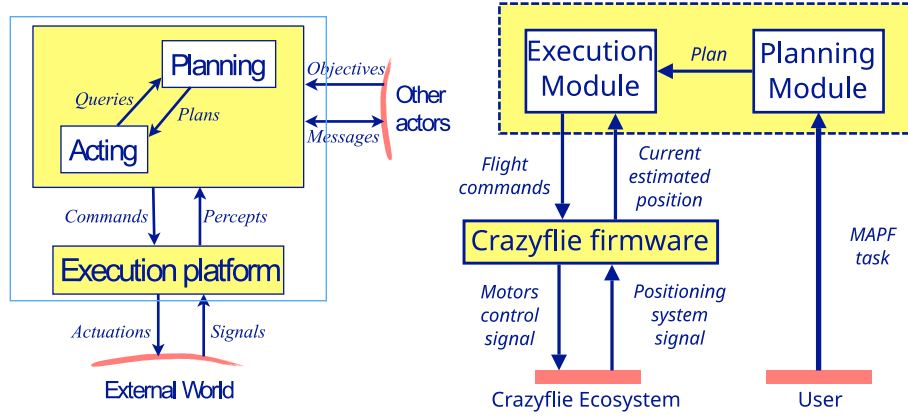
Planning

Queries

Plans

Acting

Objectives

Other actors

Messages

Commands

Percepts

Execution platform

Actuations

Signals

External World

Execution Module

Plan

Planning Module

Flight commands

Current estimated position

Crazyflie firmware

MAPF task

Motors control signal

Positioning system signal

Crazyflie Ecosystem

User